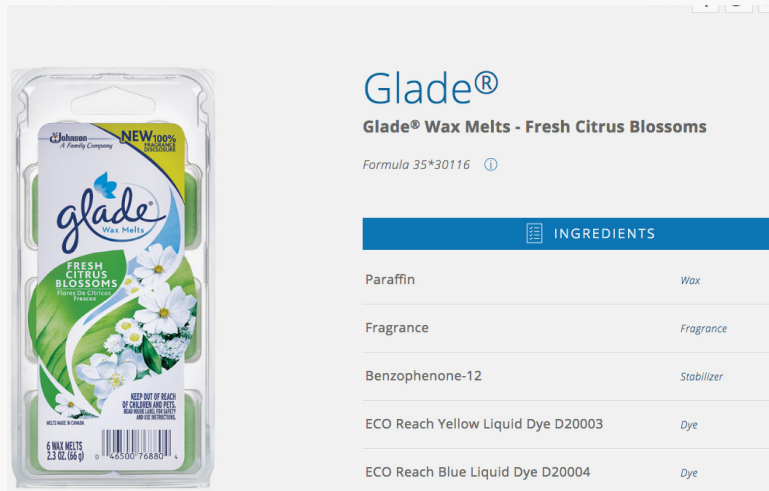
SC Johnson
A Family Company
NEW 100% FRAGRANCE DISCLOSURE
glade
Wax Melts
FRESH CITRUS BLOSSOMS
Flores De Cítricos Frescos
KEEP OUT OF REACH OF CHILDREN AND PETS. READ INSIDE LABEL FOR SAFETY AND USE INSTRUCTIONS.
MELTS MADE IN CANADA
6 WAX MELTS
2.3 OZ. (66 g)
0 46500 76880 4

Glade®

Glade® Wax Melts - Fresh Citrus Blossoms

Formula 35*30116 ⓘ

INGREDIENTS

| | |
|---|---|
| Paraffin | Wax |
| Fragrance | Fragrance |
| Benzophenone-12 | Stabilizer |
| ECO Reach Yellow Liquid Dye D20003 | Dye |
| ECO Reach Blue Liquid Dye D20004 | Dye |